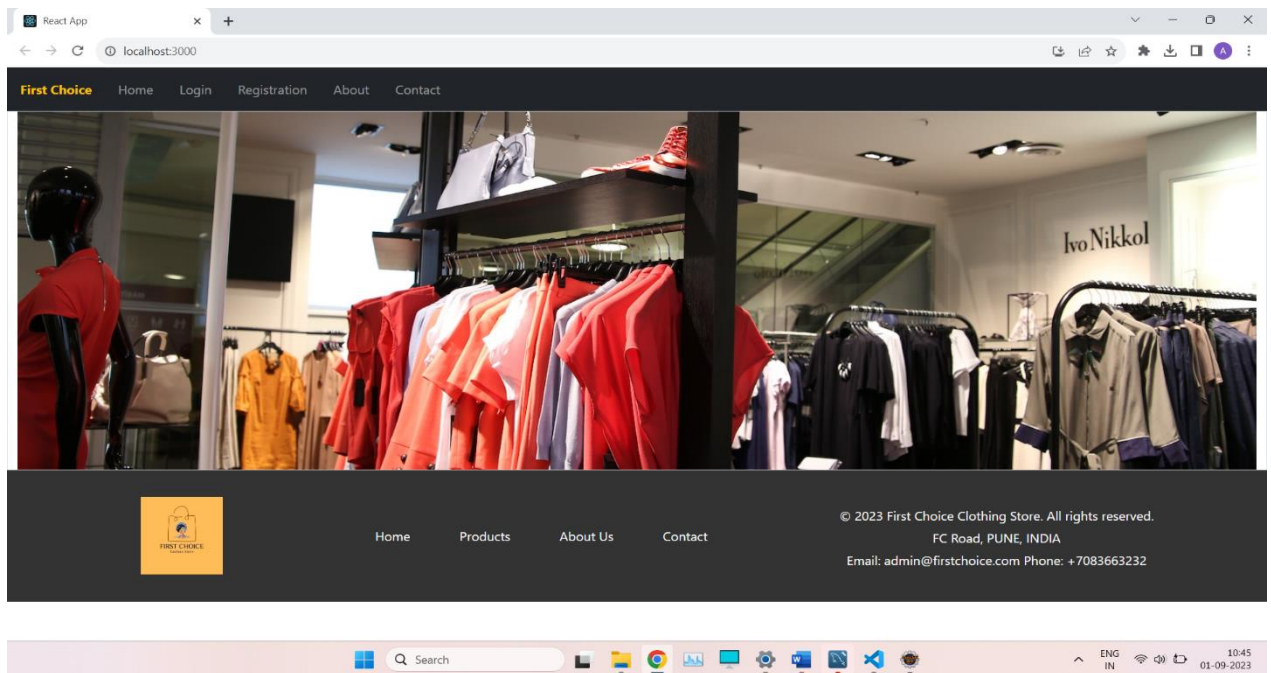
React App

localhost:3000

First Choice Home Login Registration About Contact

Ivo Nikkol

FIRST CHOICE

Home Products About Us Contact

© 2023 First Choice Clothing Store. All rights reserved.
FC Road, PUNE, INDIA
Email: admin@firstchoice.com Phone: +7083663232

Search

ENG IN

10:45
01-09-2023